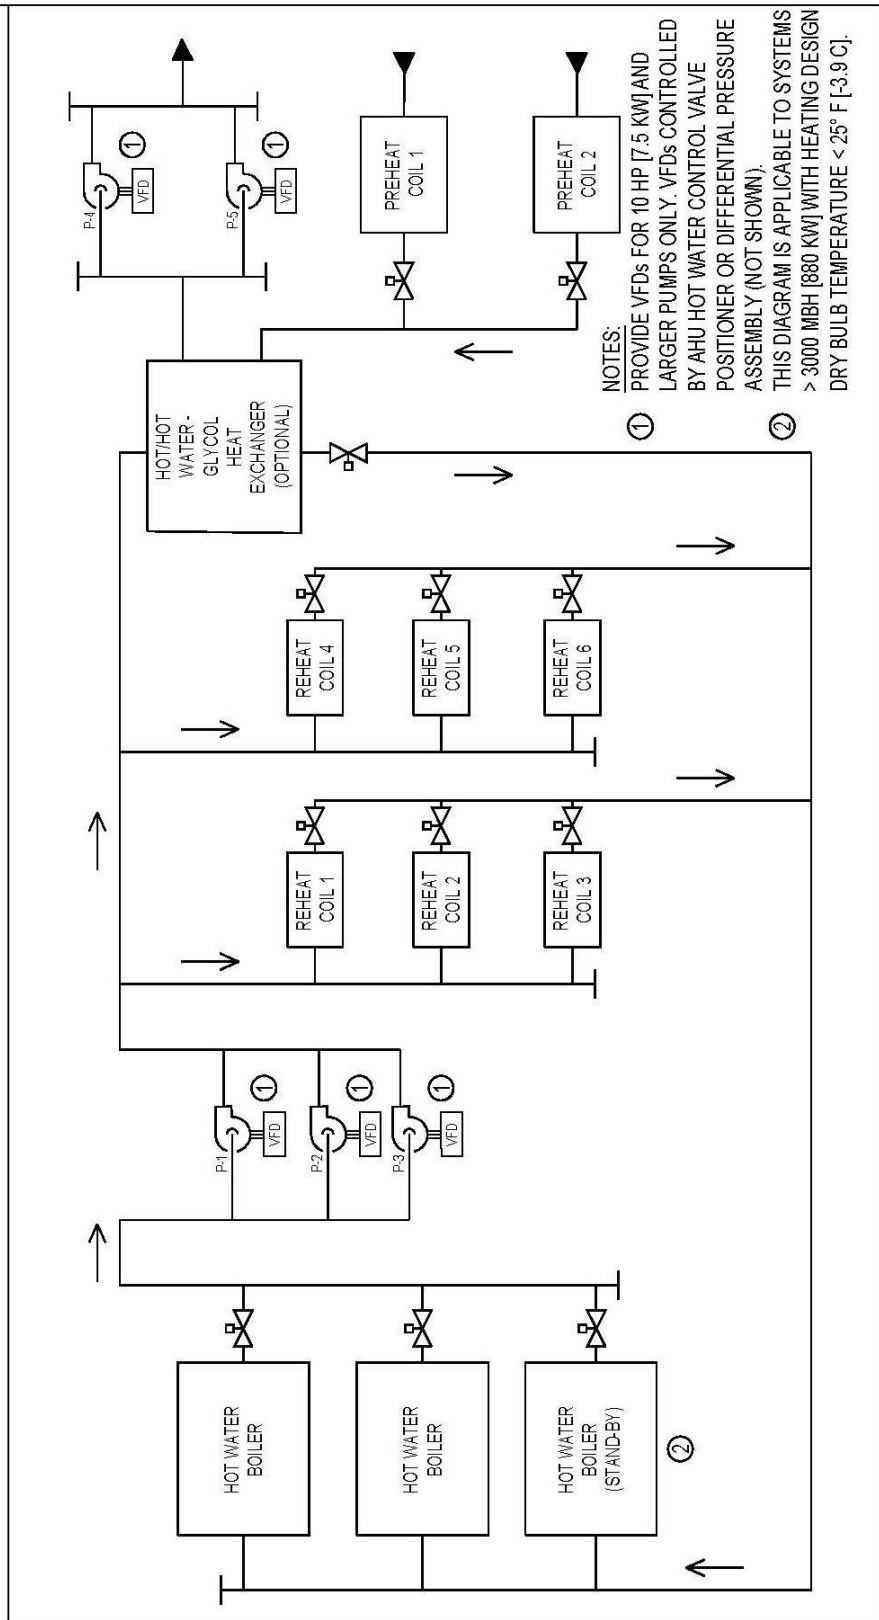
HOT WATER BOILER

HOT WATER BOILER

HOT WATER BOILER (STAND-BY)

②

P-1 VFD ①

P-2 VFD ①

P-3 VFD ①

REHEAT COIL 1

REHEAT COIL 2

REHEAT COIL 3

REHEAT COIL 4

REHEAT COIL 5

REHEAT COIL 6

HOT/HOT WATER - GLYCOL HEAT EXCHANGER (OPTIONAL)

P-4 VFD ①

P-5 VFD ①

PREHEAT COIL 1

PREHEAT COIL 2

NOTES:
① PROVIDE VFDs FOR 10 HP [7.5 KW] AND LARGER PUMPS ONLY. VFDs CONTROLLED BY AHU HOT WATER CONTROL VALVE POSITIONER OR DIFFERENTIAL PRESSURE ASSEMBLY (NOT SHOWN).
② THIS DIAGRAM IS APPLICABLE TO SYSTEMS > 3000 MBH [880 KW] WITH HEATING DESIGN DRY BULB TEMPERATURE < 25° F [-3.9 C].